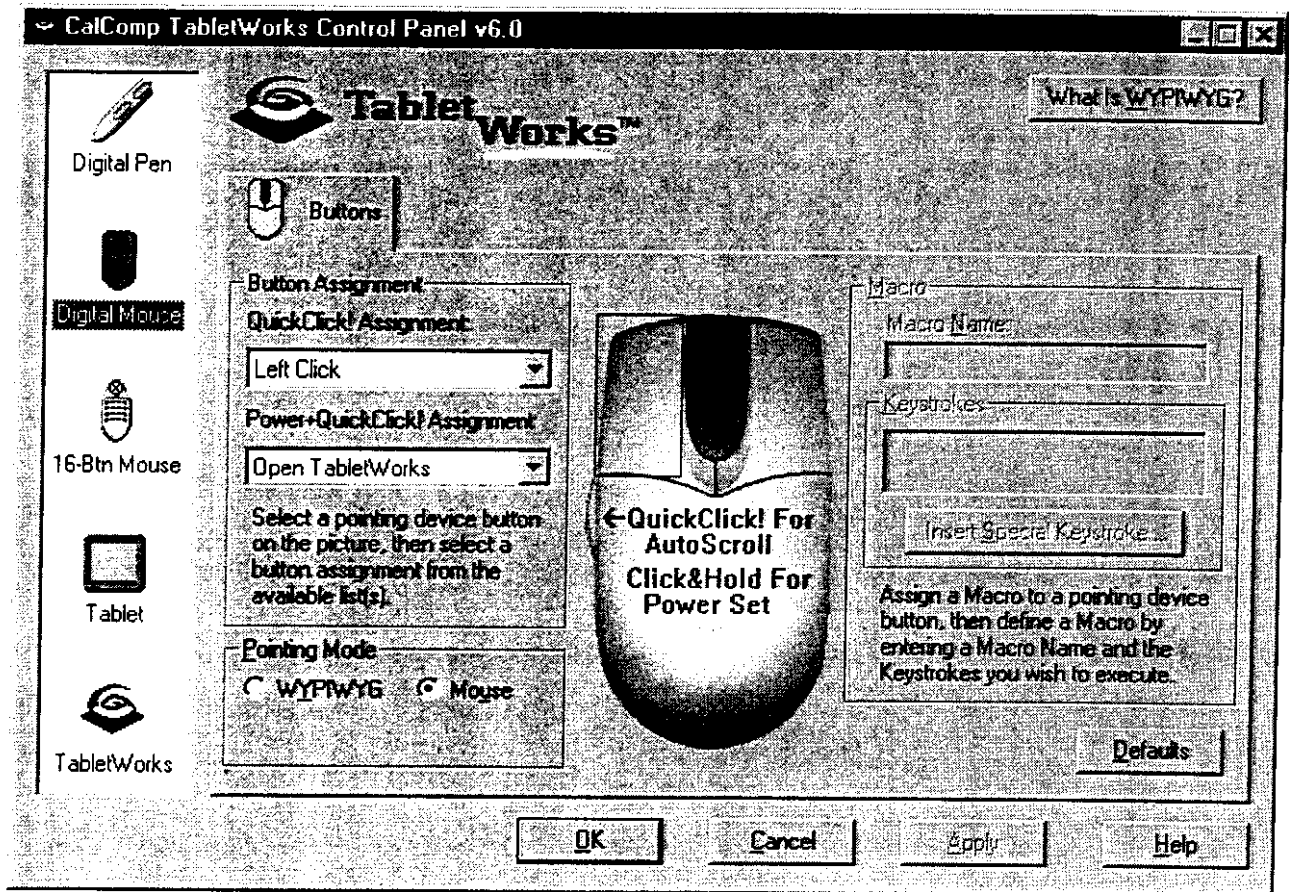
CalComp TabletWorks Control Panel v6.0

Digital Pen

Digital Mouse

16-Btn Mouse

Tablet

TabletWorks

TabletWorks™

What is WYPIWYG?

Buttons

Button Assignment

QuickClick! Assignment:

Left Click

Power+QuickClick! Assignment

Open TabletWorks

Select a pointing device button on the picture, then select a button assignment from the available list(s).

Pointing Mode

WYPIWYG

Mouse

←QuickClick! For AutoScroll

Click&Hold For Power Set

Macro

Macro Name:

Keystrokes

Insert Special Keystroke...

Assign a Macro to a pointing device button, then define a Macro by entering a Macro Name and the Keystrokes you wish to execute.

Defaults

OK

Cancel

Apply

Help